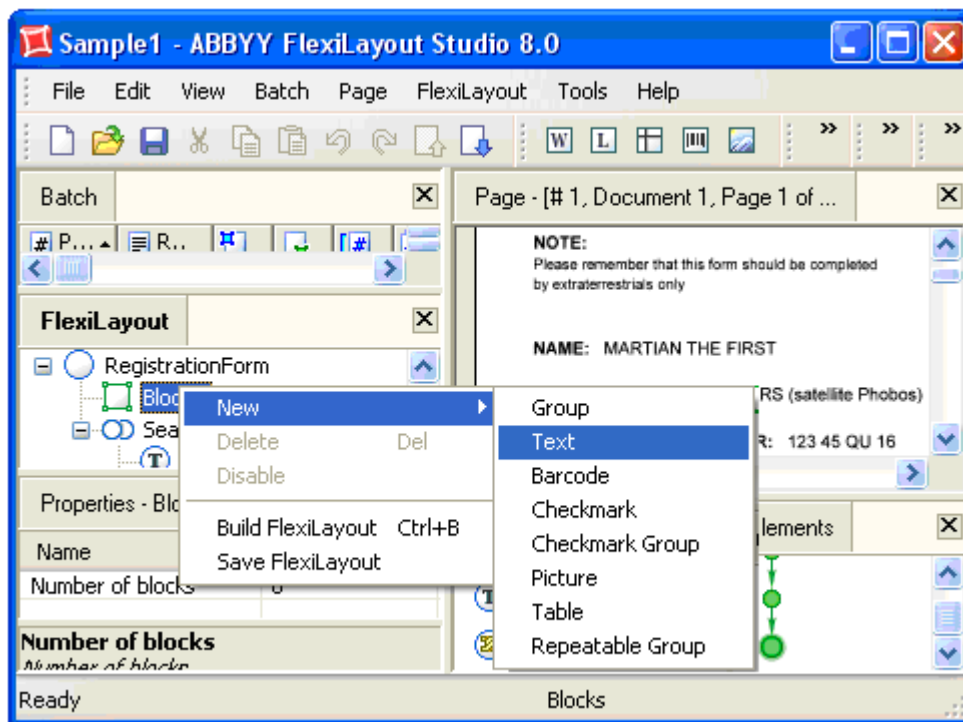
Sample1 - ABBYY FlexiLayout Studio 8.0

File Edit View Batch Page FlexiLayout Tools Help

Batch

FlexiLayout

RegistrationForm

Bloc

Sea

Properties - Blo

Name

Number of blocks

Number of blocks

Number of blocks

New

Delete Del

Disable

Build FlexiLayout Ctrl+B

Save FlexiLayout

Group

Text

Barcode

Checkmark

Checkmark Group

Picture

Table

Repeatable Group

Page - [# 1, Document 1, Page 1 of ...

NOTE:
Please remember that this form should be completed by extraterrestrials only

NAME: MARTIAN THE FIRST

RS (satellite Phobos)

R: 123 45 QU 16

lements

Ready

Blocks